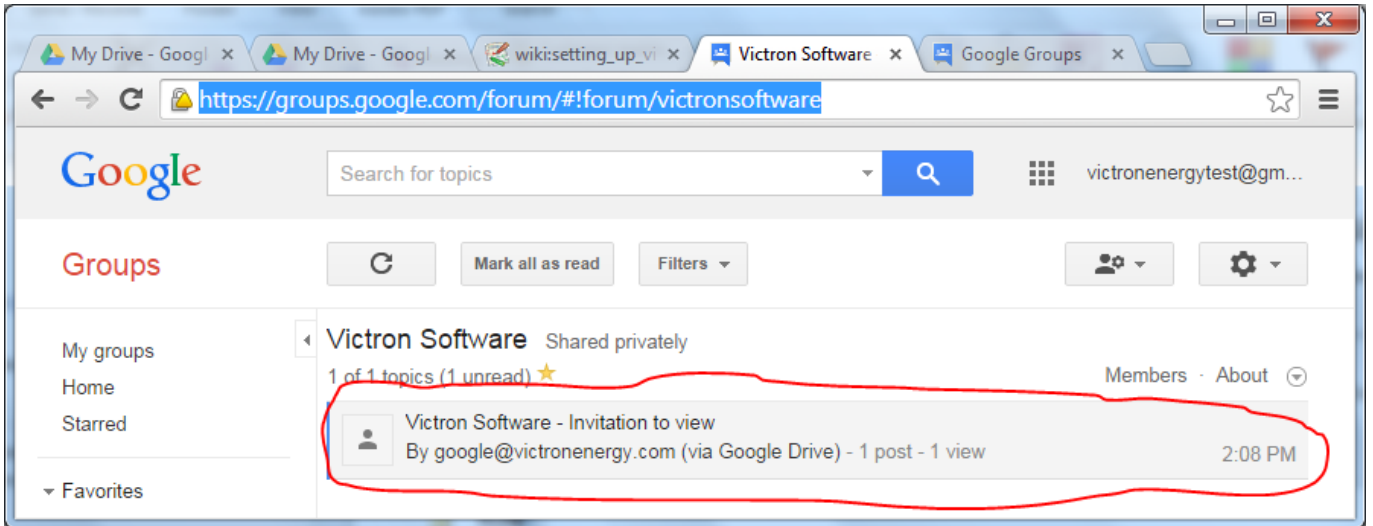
My Drive - Googl ×
My Drive - Googl ×
wiki:setting_up_vi ×
Victron Software ×
Google Groups ×

https://groups.google.com/forum/#!forum/victronsoftware

Google
Search for topics
victronenergytest@gm...

Groups
Mark all as read
Filters

My groups
Home
Starred
Favorites

Victron Software Shared privately
1 of 1 topics (1 unread)
Members · About

Victron Software - Invitation to view
By google@victronenergy.com (via Google Drive) - 1 post - 1 view
2:08 PM